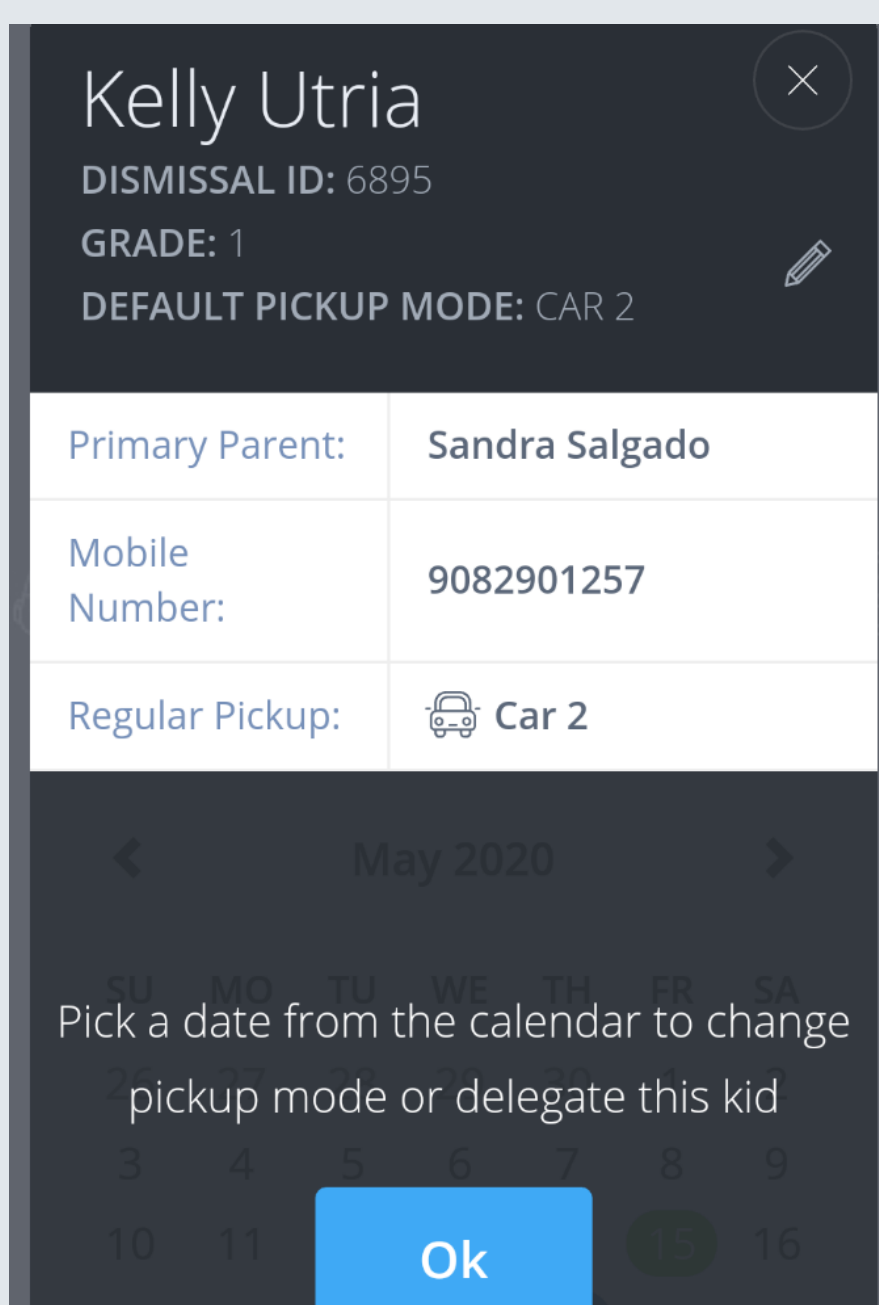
Kelly Utria
DISMISSAL ID: 6895
GRADE: 1
DEFAULT PICKUP MODE: CAR 2

| Primary Parent: | Sandra Salgado |
|---|---|
| Mobile Number: | 9082901257 |
| Regular Pickup: | Car 2 |

May 2020

SU MO TU WE TH FR SA
26 27 28 29 30 1 2
3 4 5 6 7 8 9
10 11 15 16

Pick a date from the calendar to change pickup mode or delegate this kid

Ok